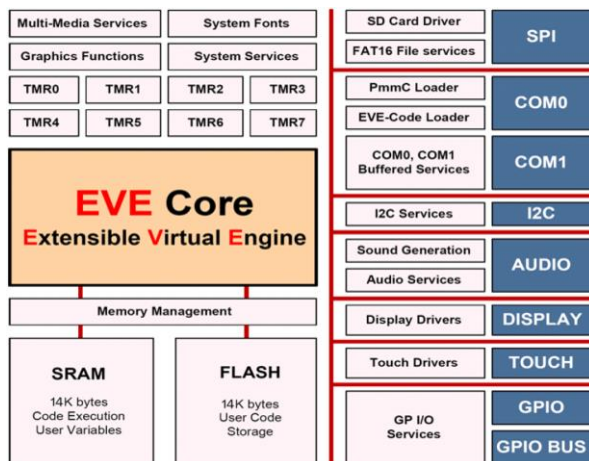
Multi-Media Services
System Fonts
Graphics Functions
System Services
TMR0
TMR1
TMR2
TMR3
TMR4
TMR5
TMR6
TMR7

EVE Core
Extensible Virtual Engine

Memory Management

SRAM
14K bytes
Code Execution
User Variables

FLASH
14K bytes
User Code
Storage

SD Card Driver
FAT16 File services
SPI
PmmC Loader
EVE-Code Loader
COM0
COM0, COM1
Buffered Services
COM1
I2C Services
I2C
Sound Generation
Audio Services
AUDIO
Display Drivers
DISPLAY
Touch Drivers
TOUCH
GP I/O
Services
GPIO
GPIO BUS